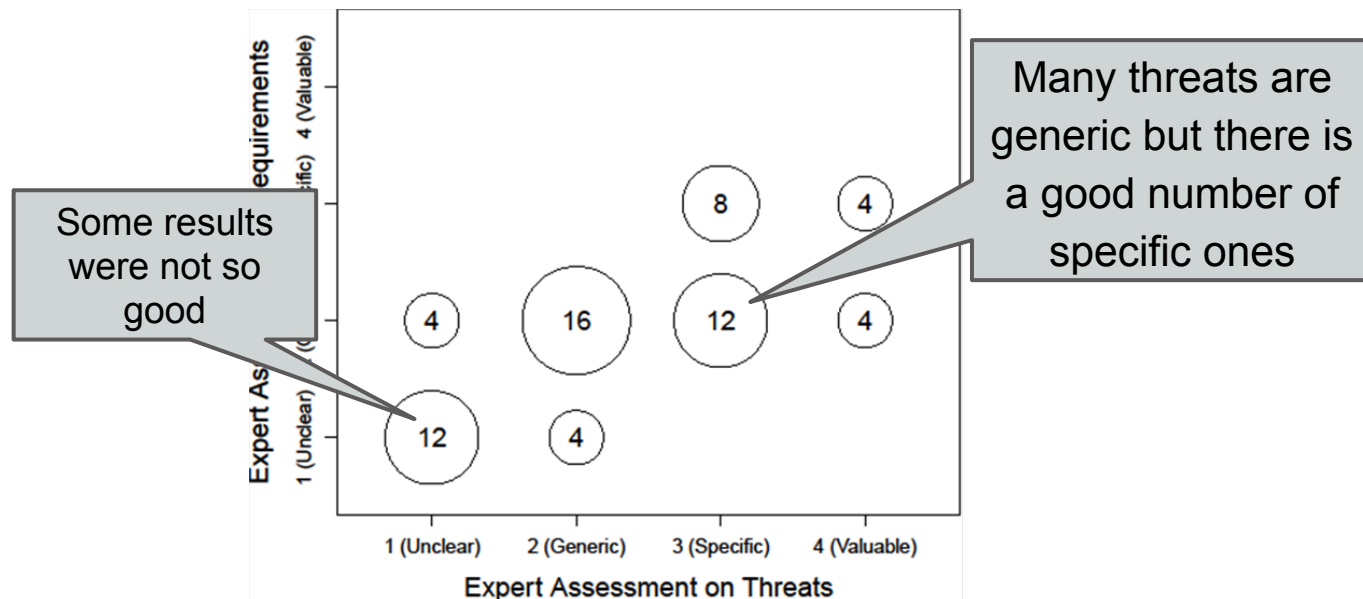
Expert As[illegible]equirements

1 (Unclear) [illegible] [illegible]cific) 4 (Valuable)

Many threats are generic but there is a good number of specific ones

Some results were not so good

8

4

4

16

12

4

12

4

1 (Unclear) 2 (Generic) 3 (Specific) 4 (Valuable)

Expert Assessment on Threats